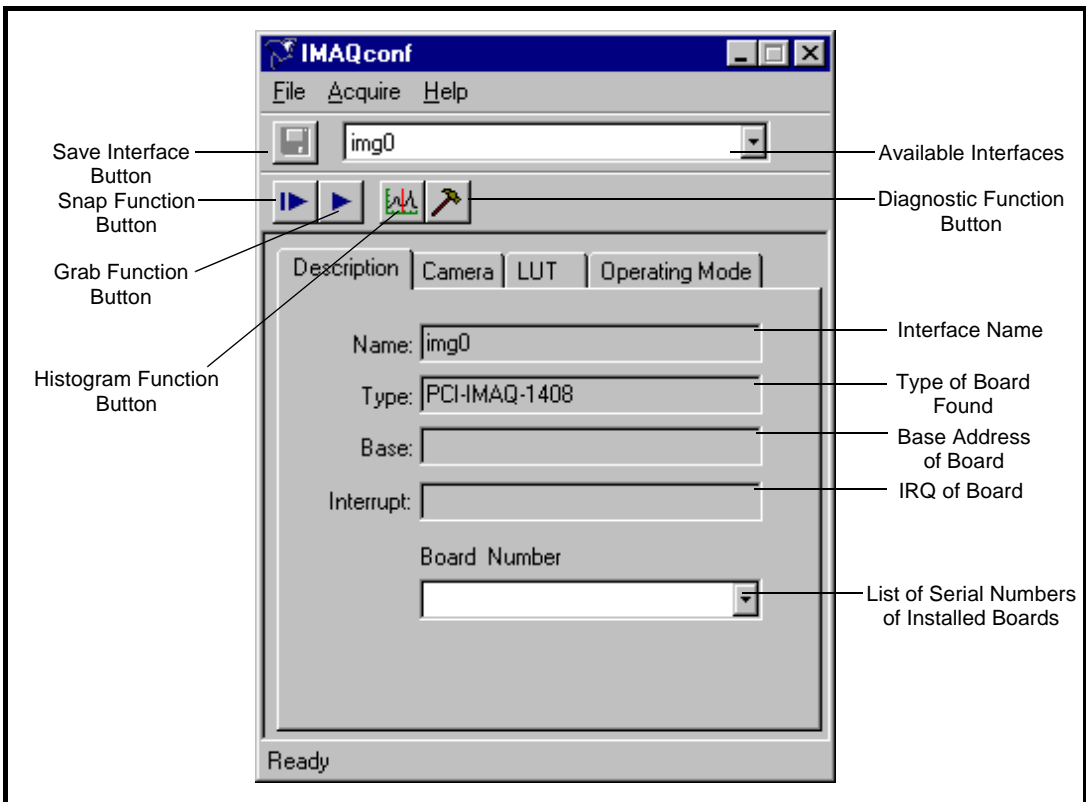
IMAQconf

File Acquire Help

img0

Save Interface Button

Available Interfaces

Snap Function Button

Diagnostic Function Button

Grab Function Button

Description Camera LUT Operating Mode

Name: img0

Interface Name

Histogram Function Button

Type: PCI-IMAQ-1408

Type of Board Found

Base:

Base Address of Board

Interrupt:

IRQ of Board

Board Number

List of Serial Numbers of Installed Boards

Ready